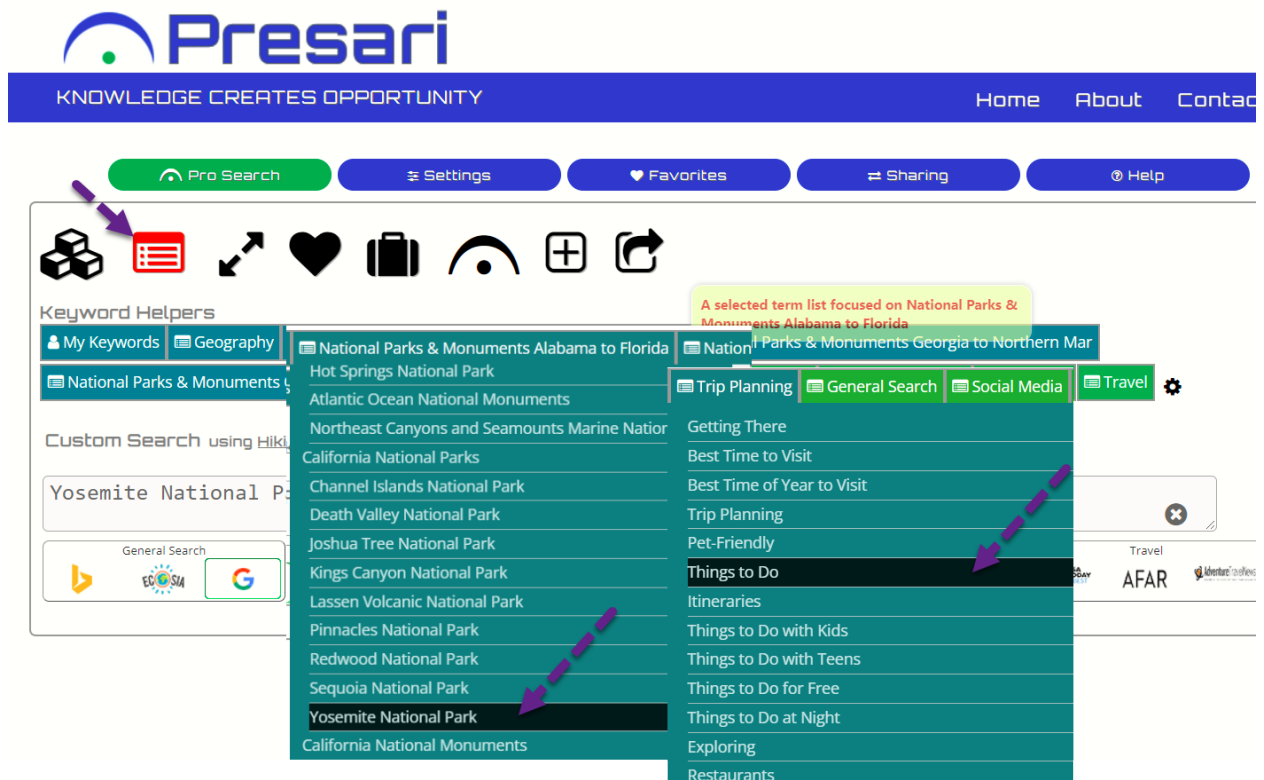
Presari

KNOWLEDGE CREATES OPPORTUNITY

Home About Contac

Pro Search Settings Favorites Sharing Help

Keyword Helpers

My Keywords Geography

National Parks & Monuments

Custom Search using Hiki

Yosemite National P

General Search

ECOSIA

A selected term list focused on National Parks & Monuments Alabama to Florida

National Parks & Monuments Alabama to Florida

Nation

al Parks & Monuments Georgia to Northern Mar

Hot Springs National Park
Atlantic Ocean National Monuments
Northeast Canyons and Seamounts Marine Nation
California National Parks
Channel Islands National Park
Death Valley National Park
Joshua Tree National Park
Kings Canyon National Park
Lassen Volcanic National Park
Pinnacles National Park
Redwood National Park
Sequoia National Park
Yosemite National Park
California National Monuments

Trip Planning General Search Social Media Travel

Getting There
Best Time to Visit
Best Time of Year to Visit
Trip Planning
Pet-Friendly
Things to Do
Itineraries
Things to Do with Kids
Things to Do with Teens
Things to Do for Free
Things to Do at Night
Exploring
Restaurants

Travel

AFAR

Adventure Travel News